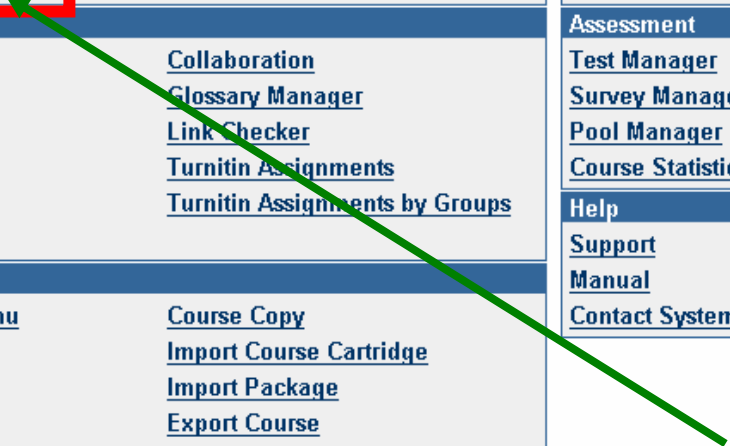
Collaboration
Glossary Manager
Link Checker
Turnitin Assignments
Turnitin Assignments by Groups

nu

Course Copy
Import Course Cartridge
Import Package
Export Course

Assessment
Test Manager
Survey Manage
Pool Manager
Course Statisti

Help
Support
Manual
Contact System